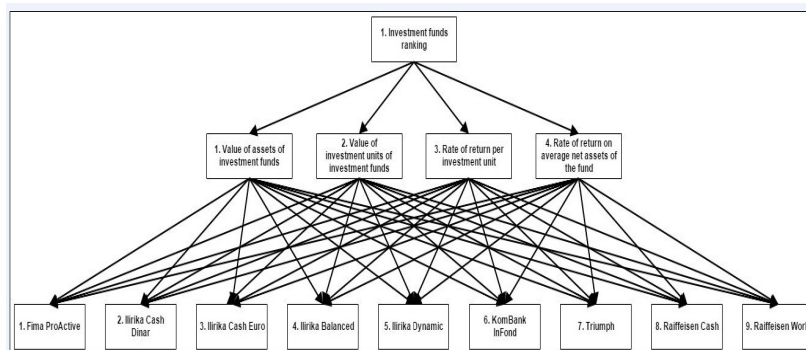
1. Investment funds ranking

1. Value of assets of investment funds

2. Value of investment units of investment funds

3. Rate of return per investment unit

4. Rate of return on average net assets of the fund

1. Fima ProActive

2. Ilirika Cash Dinar

3. Ilirika Cash Euro

4. Ilirika Balanced

5. Ilirika Dynamic

6. KomBank InFond

7. Triumph

8. Raiffeisen Cash

9. Raiffeisen Worl